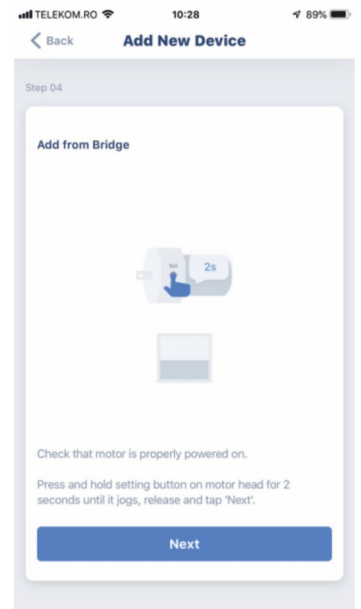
TELEKOM.RO 10:28 89%

Back Add New Device

Step 04

Add from Bridge

Set 2s

Check that motor is properly powered on.

Press and hold setting button on motor head for 2 seconds until it jogs, release and tap 'Next'.

Next